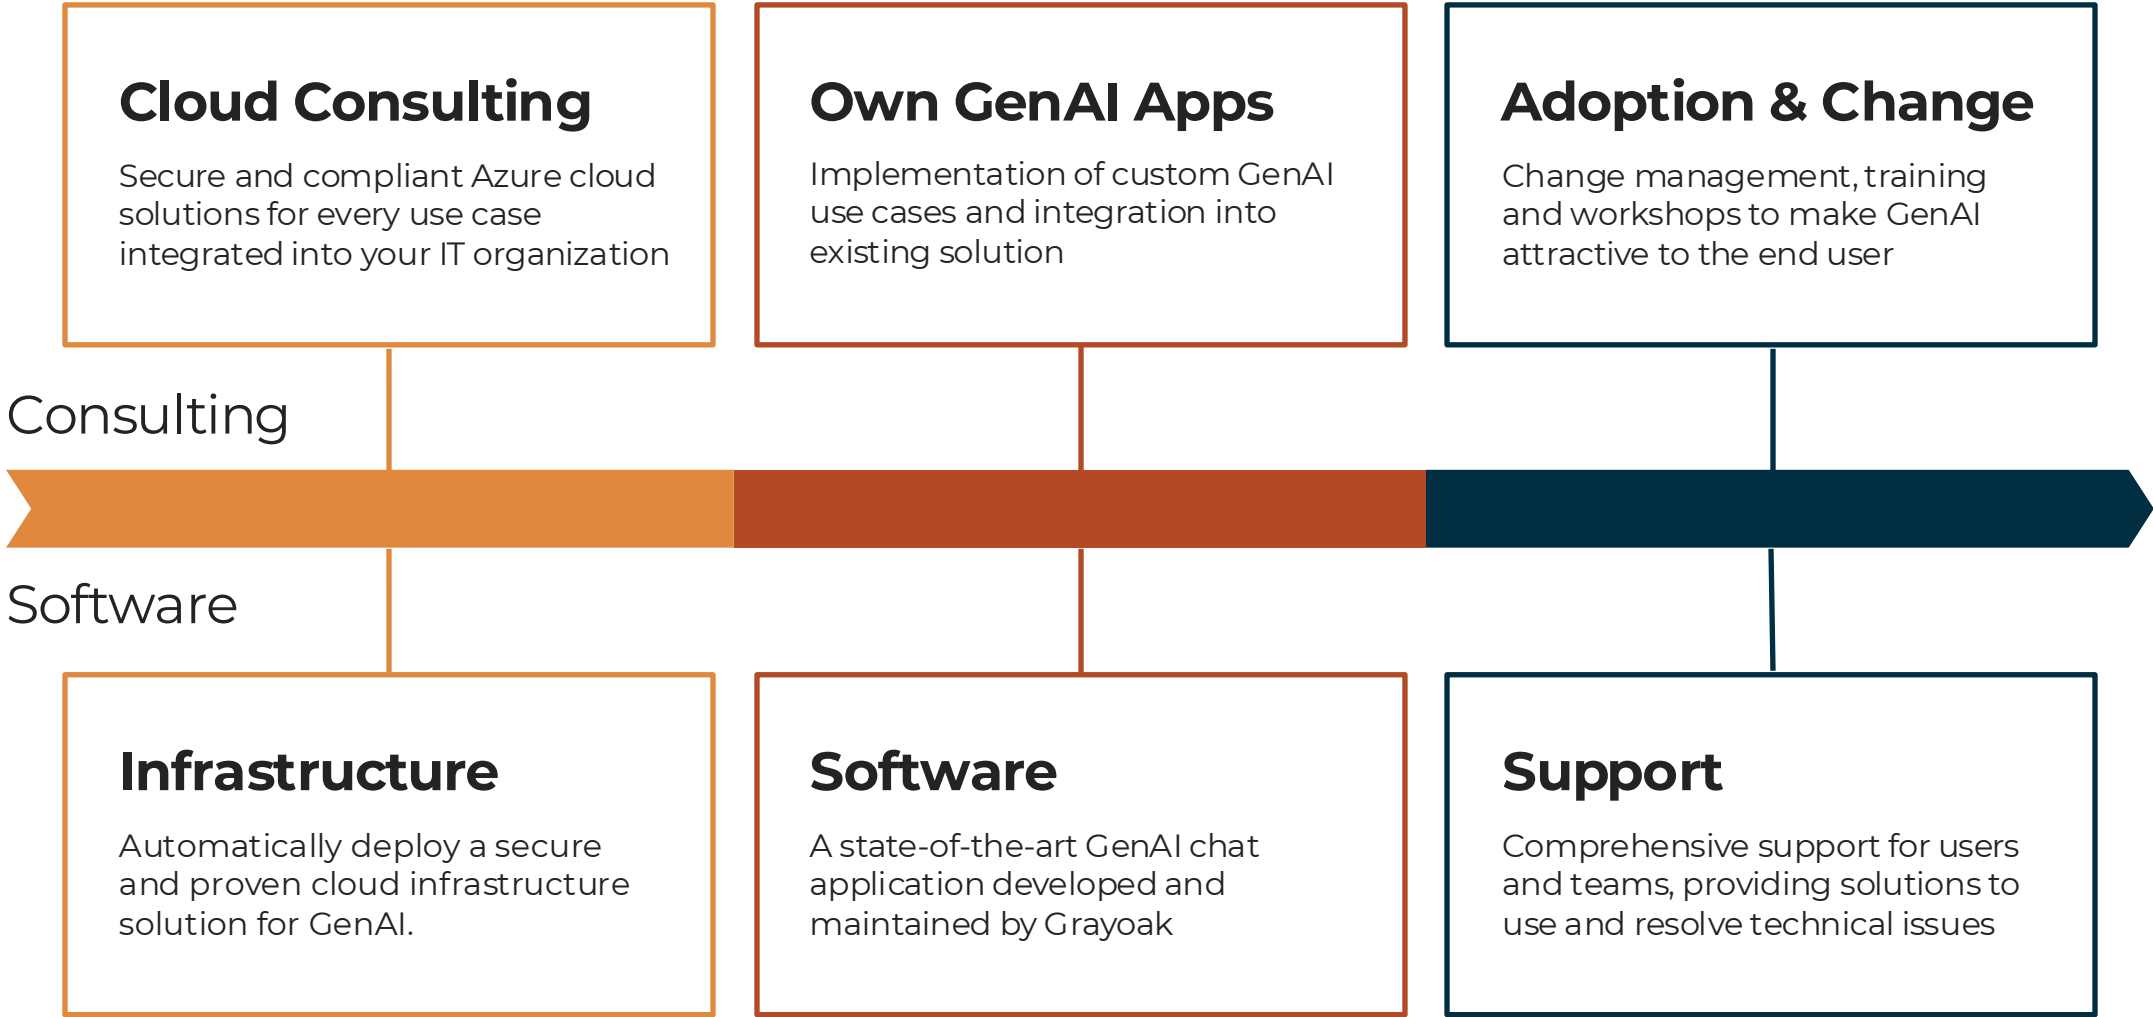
Cloud Consulting

Secure and compliant Azure cloud solutions for every use case integrated into your IT organization

Own GenAI Apps

Implementation of custom GenAI use cases and integration into existing solution

Adoption & Change

Change management, training and workshops to make GenAI attractive to the end user

Consulting

Software

Infrastructure

Automatically deploy a secure and proven cloud infrastructure solution for GenAI.

Software

A state-of-the-art GenAI chat application developed and maintained by Grayoak

Support

Comprehensive support for users and teams, providing solutions to use and resolve technical issues